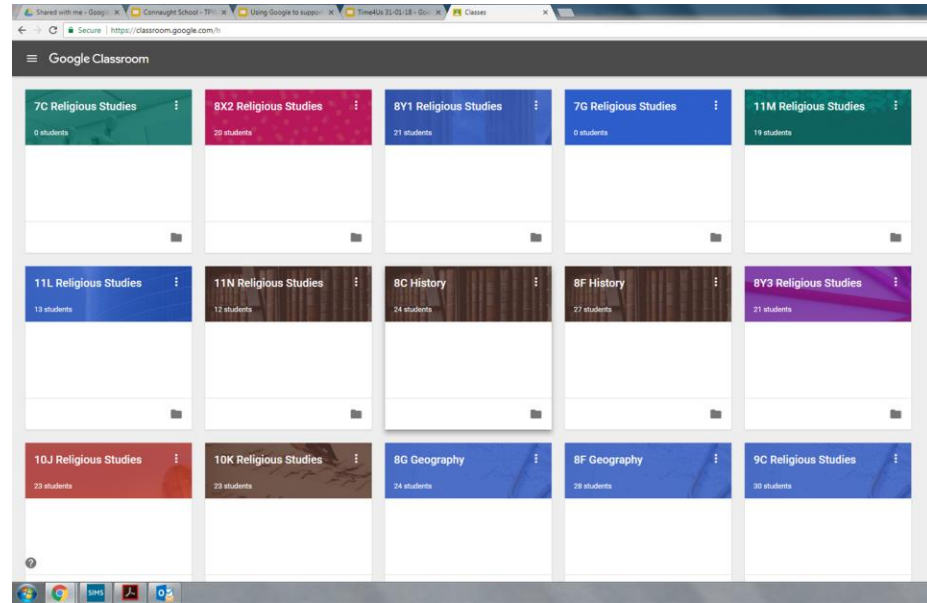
Shared with me - Googl ×
Connaught School - TPS ×
Using Google to suppo ×
Time4Us 31-01-18 - Go ×
Classes ×

Secure | https://classroom.google.com/h

Google Classroom

7C Religious Studies
0 students

8X2 Religious Studies
20 students

8Y1 Religious Studies
21 students

7G Religious Studies
0 students

11M Religious Studies
19 students

11L Religious Studies
13 students

11N Religious Studies
12 students

8C History
24 students

8F History
27 students

8Y3 Religious Studies
21 students

10J Religious Studies
23 students

10K Religious Studies
23 students

8G Geography
24 students

8F Geography
28 students

9C Religious Studies
30 students

SIMS